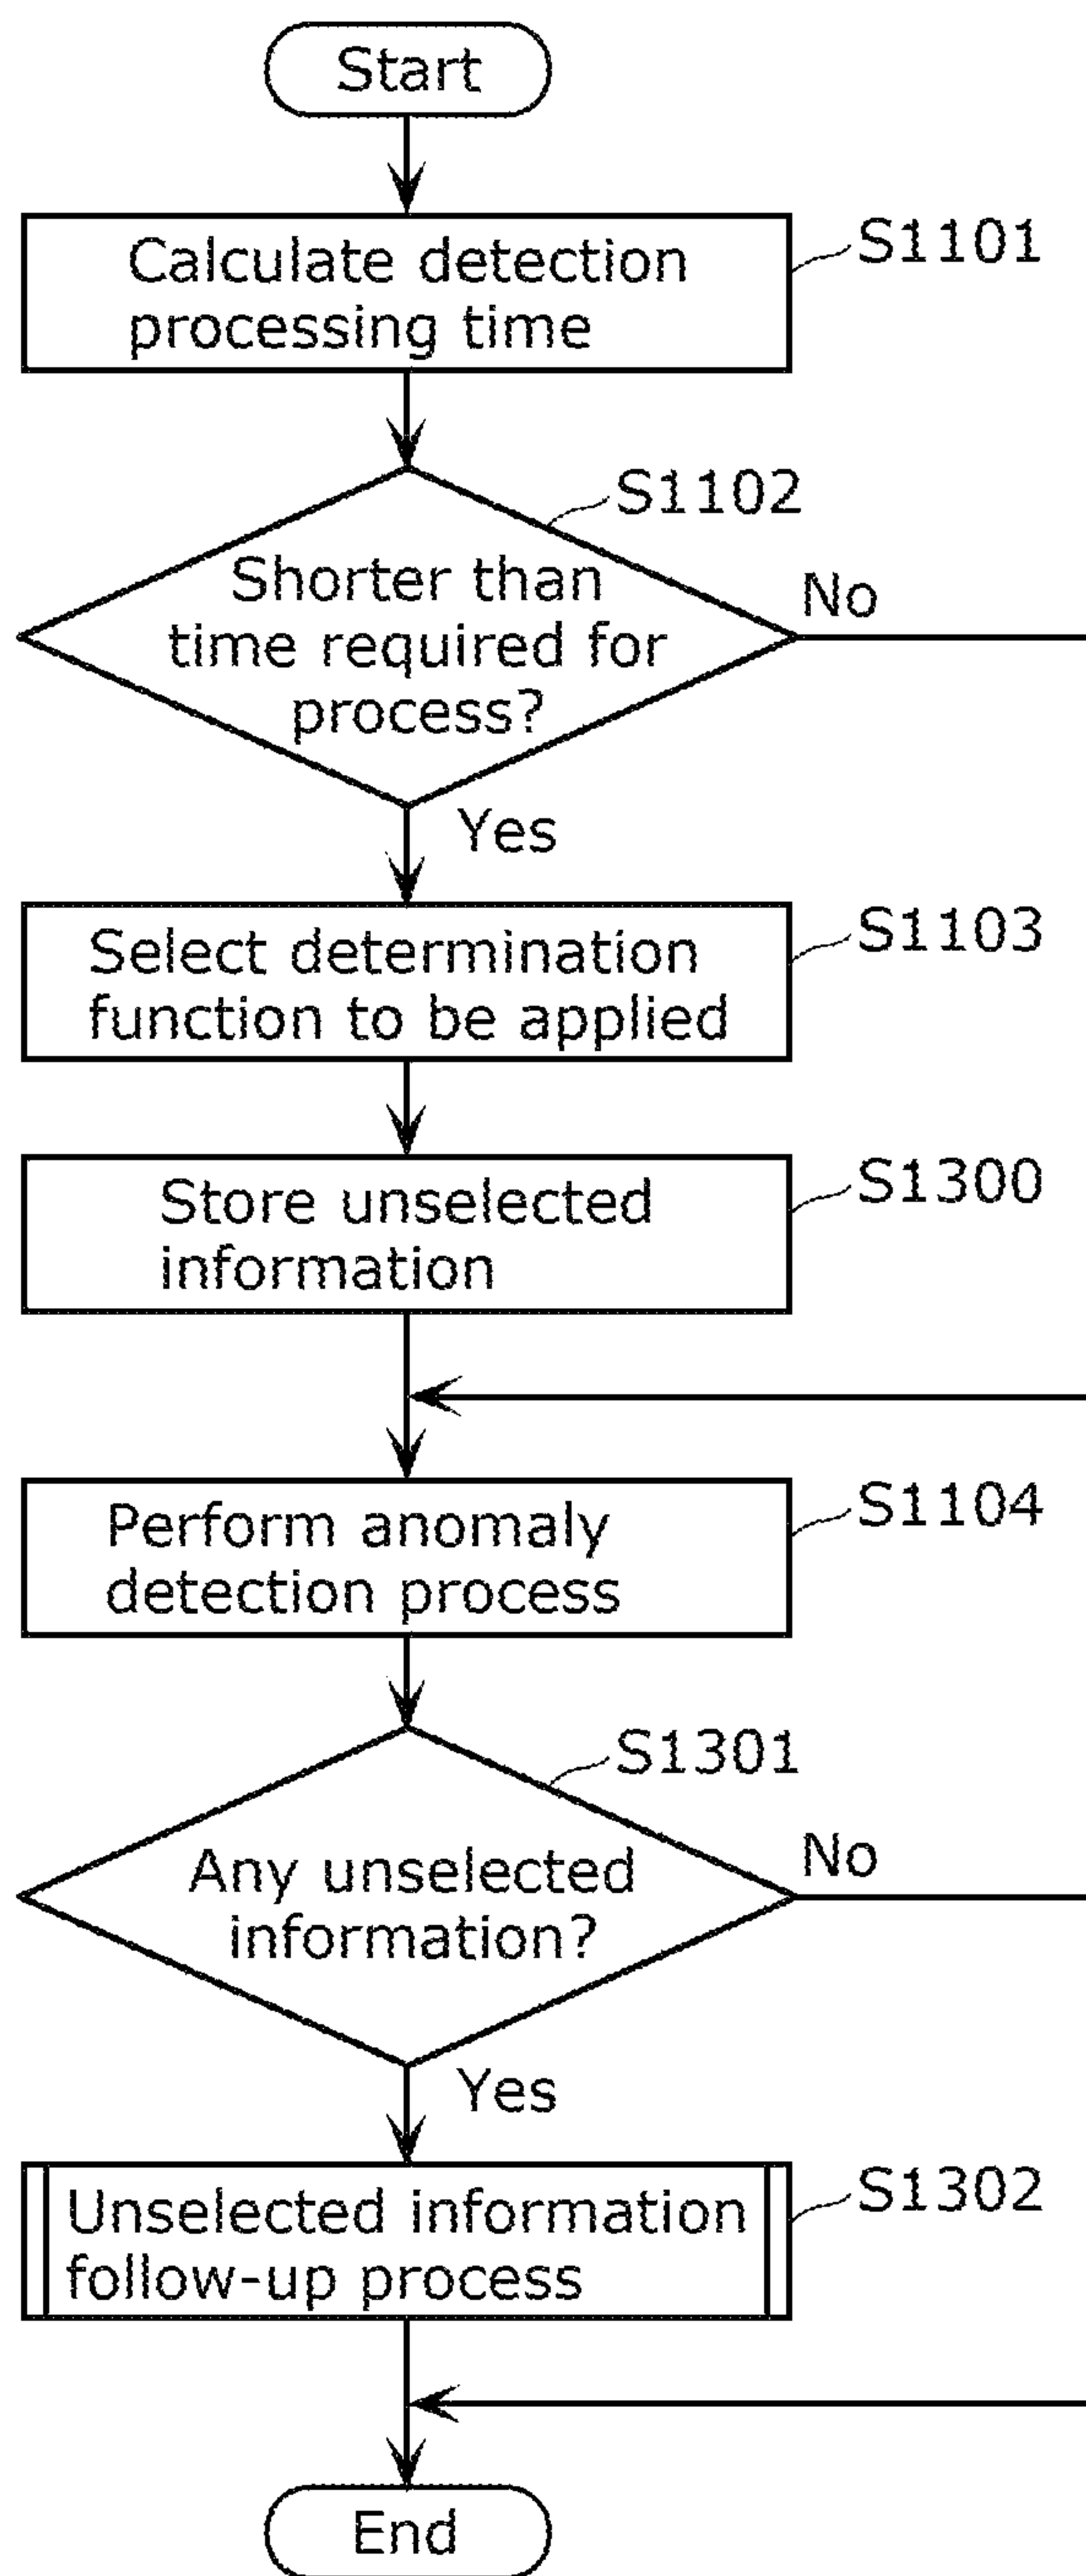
Start

Calculate detection processing time

S1101

S1102

Shorter than time required for process?

No

Yes

Select determination function to be applied

S1103

Store unselected information

S1300

Perform anomaly detection process

S1104

S1301

Any unselected information?

No

Yes

Unselected information follow-up process

S1302

End